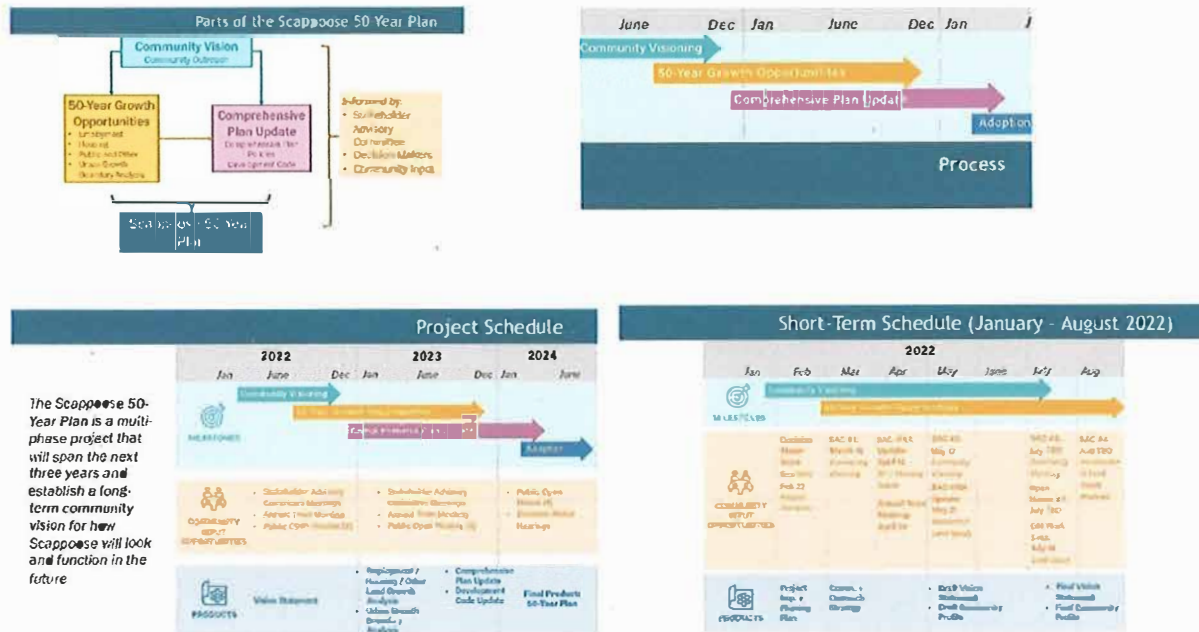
Parts of the Scappoose 50 Year Plan

Community Vision
Community Outreach

50-Year Growth Opportunities
- Employment
- Housing
- Public and Other
- Urban Growth Boundary Analysis

Comprehensive Plan Update
Comprehensive Plan Policies
Development Code

Informed by:
- Stakeholder Advisory Committee
- Decision Makers
- Community Input

Scappoose 50 Year Plan

June Dec Jan June Dec Jan

Community Visioning
50-Year Growth Opportunities
Comprehensive Plan Update
Adoption

Process

Project Schedule

2022 2023 2024
Jan June Dec Jan June Dec Jan June

Community Visioning
50-Year Growth Opportunities
Comprehensive Plan Update
Adoption

MILESTONES

COMMUNITY INPUT OPPORTUNITIES
- Stakeholder Advisory Committee Meetings
- Annual Town Meeting
- Public Open House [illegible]
- Stakeholder Advisory Committee Meetings
- Annual Town Meeting
- Public Open House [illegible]
- Public Open House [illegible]
- Decision-Maker Hearings

PRODUCTS
Vision Statement
- Employment / Housing / Other Land Growth Analysis
- Urban Growth Boundary Analysis
- Comprehensive Plan Update
- Development Code Update
Final Products 50-Year Plan

The Scappoose 50-Year Plan is a multi-phase project that will span the next three years and establish a long-term community vision for how Scappoose will look and function in the future

Short-Term Schedule (January - August 2022)

2022
Jan Feb Mar Apr May June July Aug

Community Visioning
50-Year Growth Opportunities

MILESTONES

COMMUNITY INPUT OPPORTUNITIES
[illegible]

PRODUCTS
Project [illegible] Plan
Comm. Outreach Strategy
- Draft Vision Statement
- Draft Community Profile
- Final Vision Statement
- Final Community Profile